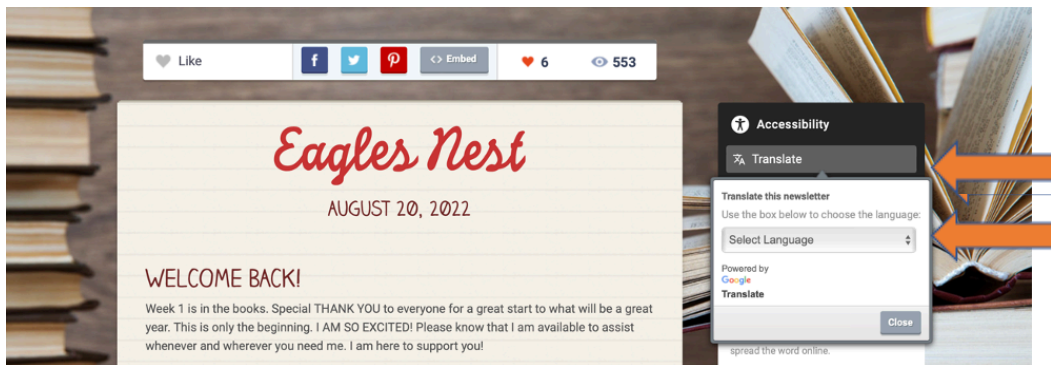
Like

<> Embed

6

553

Eagles Nest

AUGUST 20, 2022

WELCOME BACK!

Week 1 is in the books. Special THANK YOU to everyone for a great start to what will be a great year. This is only the beginning. I AM SO EXCITED! Please know that I am available to assist whenever and wherever you need me. I am here to support you!

Accessibility

Translate

Translate this newsletter

Use the box below to choose the language:

Select Language

Powered by Google Translate

Close

spread the word online.